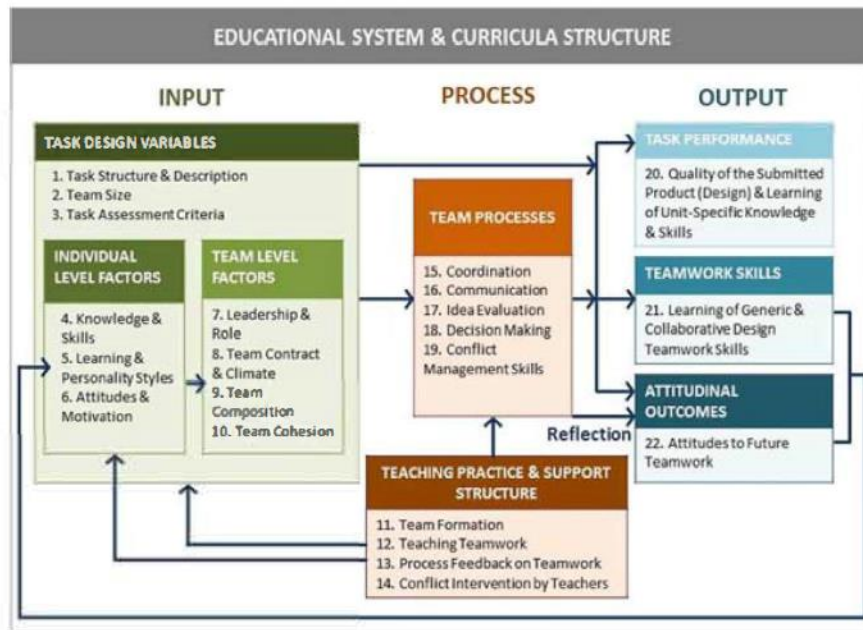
EDUCATIONAL SYSTEM & CURRICULA STRUCTURE

INPUT

PROCESS

OUTPUT

TASK DESIGN VARIABLES

1. Task Structure & Description
2. Team Size
3. Task Assessment Criteria

INDIVIDUAL LEVEL FACTORS

4. Knowledge & Skills
5. Learning & Personality Styles
6. Attitudes & Motivation

TEAM LEVEL FACTORS

7. Leadership & Role
8. Team Contract & Climate
9. Team Composition
10. Team Cohesion

TEAM PROCESSES

15. Coordination
16. Communication
17. Idea Evaluation
18. Decision Making
19. Conflict Management Skills

Reflection

TEACHING PRACTICE & SUPPORT STRUCTURE

11. Team Formation
12. Teaching Teamwork
13. Process Feedback on Teamwork
14. Conflict Intervention by Teachers

TASK PERFORMANCE

20. Quality of the Submitted Product (Design) & Learning of Unit-Specific Knowledge & Skills

TEAMWORK SKILLS

21. Learning of Generic & Collaborative Design Teamwork Skills

ATTITUDINAL OUTCOMES

22. Attitudes to Future Teamwork